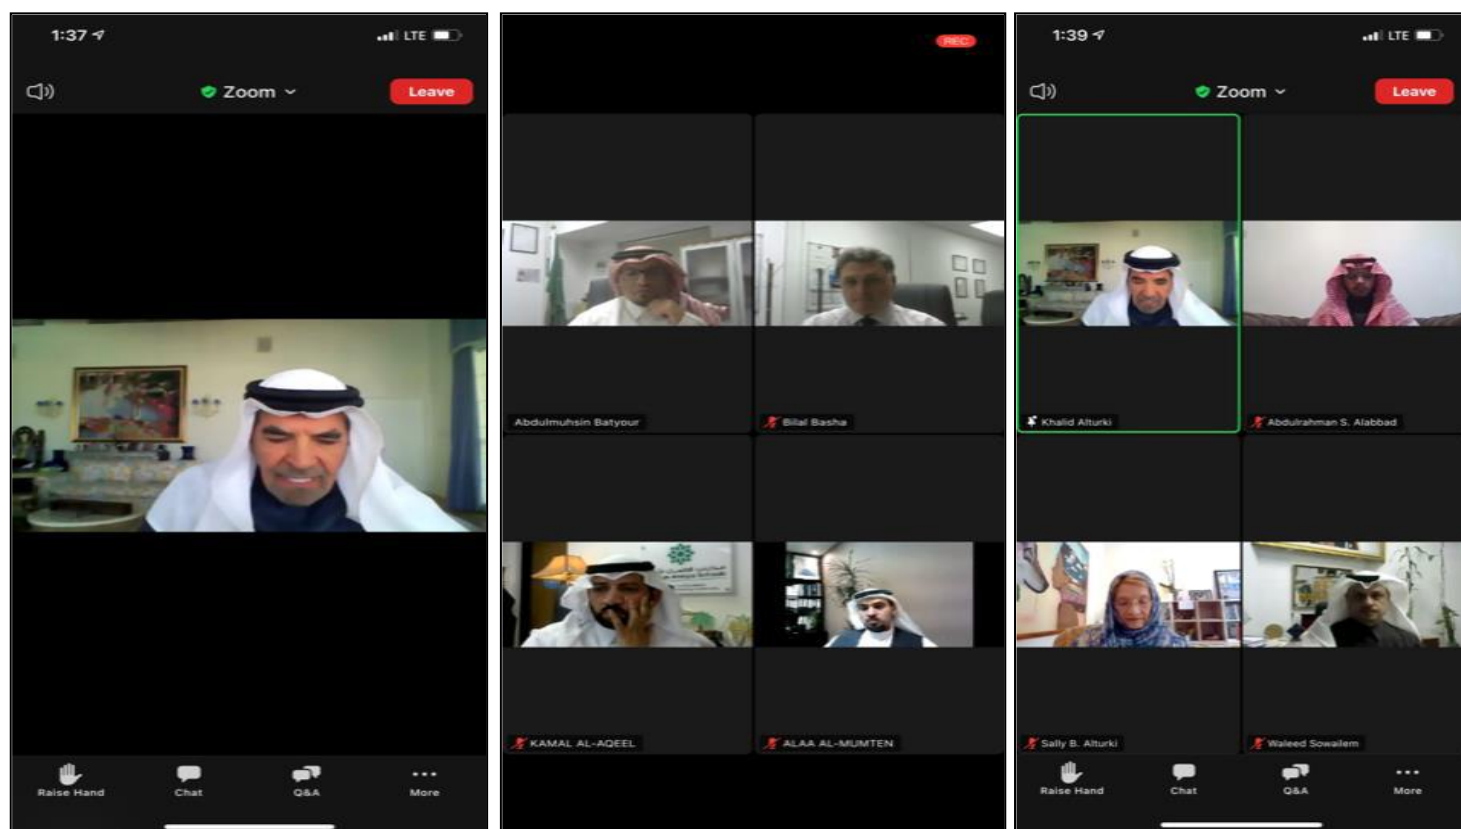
1:37

LTE

Zoom

Leave

Raise Hand

Chat

Q&A

More

REC

Abdulmuhsin Batyour

Bilal Basha

KAMAL AL-AQEEL

ALAA AL-MUMTEN

1:39

LTE

Zoom

Leave

Khalid Alturki

Abdulrahman S. Alabbad

Sally B. Alturki

Waleed Sowailem

Raise Hand

Chat

Q&A

More